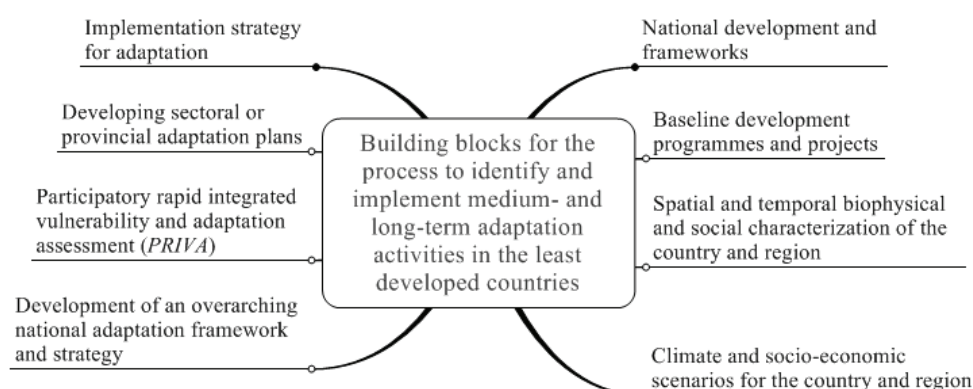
Building blocks for the process to identify and implement medium- and long-term adaptation activities in the least developed countries

Implementation strategy for adaptation

Developing sectoral or provincial adaptation plans

Participatory rapid integrated vulnerability and adaptation assessment (*PRIVA*)

Development of an overarching national adaptation framework and strategy

National development and frameworks

Baseline development programmes and projects

Spatial and temporal biophysical and social characterization of the country and region

Climate and socio-economic scenarios for the country and region